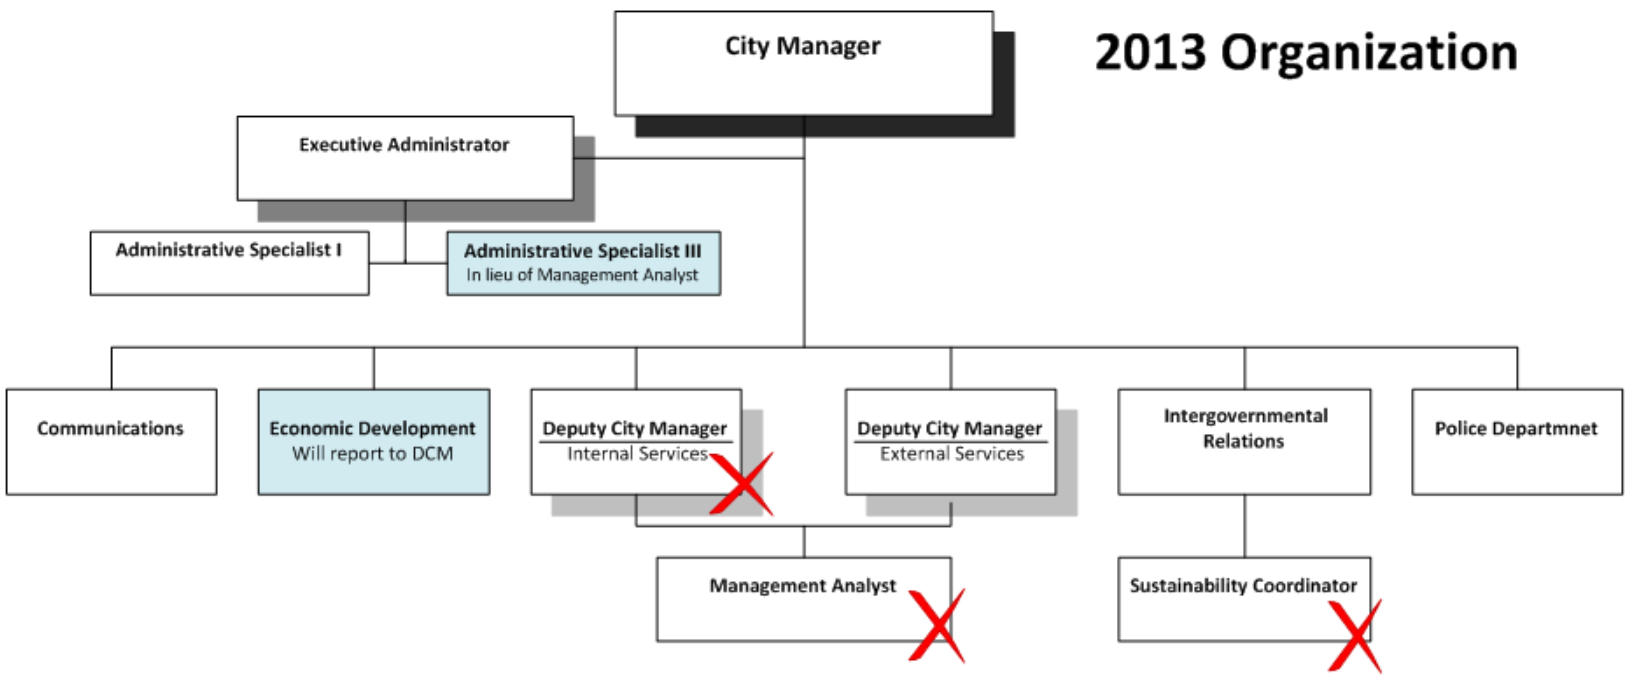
2013 Organization

City Manager

Executive Administrator

Administrative Specialist I

Administrative Specialist III
In lieu of Management Analyst

Communications

Economic Development
Will report to DCM

Deputy City Manager
Internal Services

Deputy City Manager
External Services

Intergovernmental Relations

Police Departmnet

Management Analyst

Sustainability Coordinator